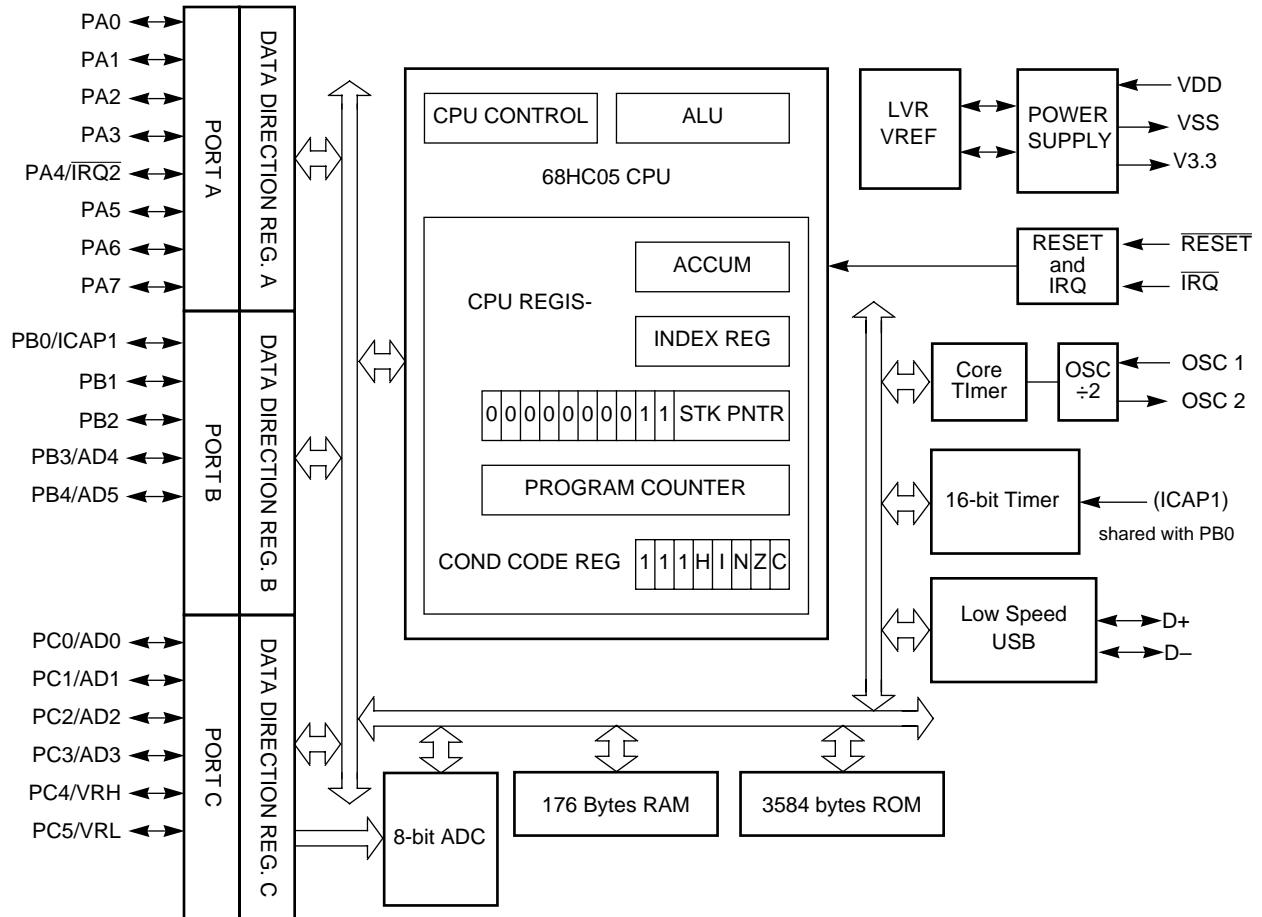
PA0
PA1
PA2
PA3
PA4/$\overline{IRQ2}$
PA5
PA6
PA7

PORT A

DATA DIRECTION REG. A

PB0/ICAP1
PB1
PB2
PB3/AD4
PB4/AD5

PORT B

DATA DIRECTION REG. B

PC0/AD0
PC1/AD1
PC2/AD2
PC3/AD3
PC4/VRH
PC5/VRL

PORT C

DATA DIRECTION REG. C

CPU CONTROL
ALU
68HC05 CPU

CPU REGIS-
ACCUM
INDEX REG

| 0 | 0 | 0 | 0 | 0 | 0 | 0 | 0 | 1 | 1 | STK PNTR |
|---|---|---|---|---|---|---|---|---|---|---|

PROGRAM COUNTER

COND CODE REG

| 1 | 1 | 1 | H | I | N | Z | C |
|---|---|---|---|---|---|---|---|

LVR VREF
POWER SUPPLY
VDD
VSS
V3.3

RESET and IRQ
$\overline{RESET}$
$\overline{IRQ}$

Core TImer
OSC ÷2
OSC 1
OSC 2

16-bit Timer
(ICAP1)
shared with PB0

Low Speed USB
D+
D–

8-bit ADC
176 Bytes RAM
3584 bytes ROM